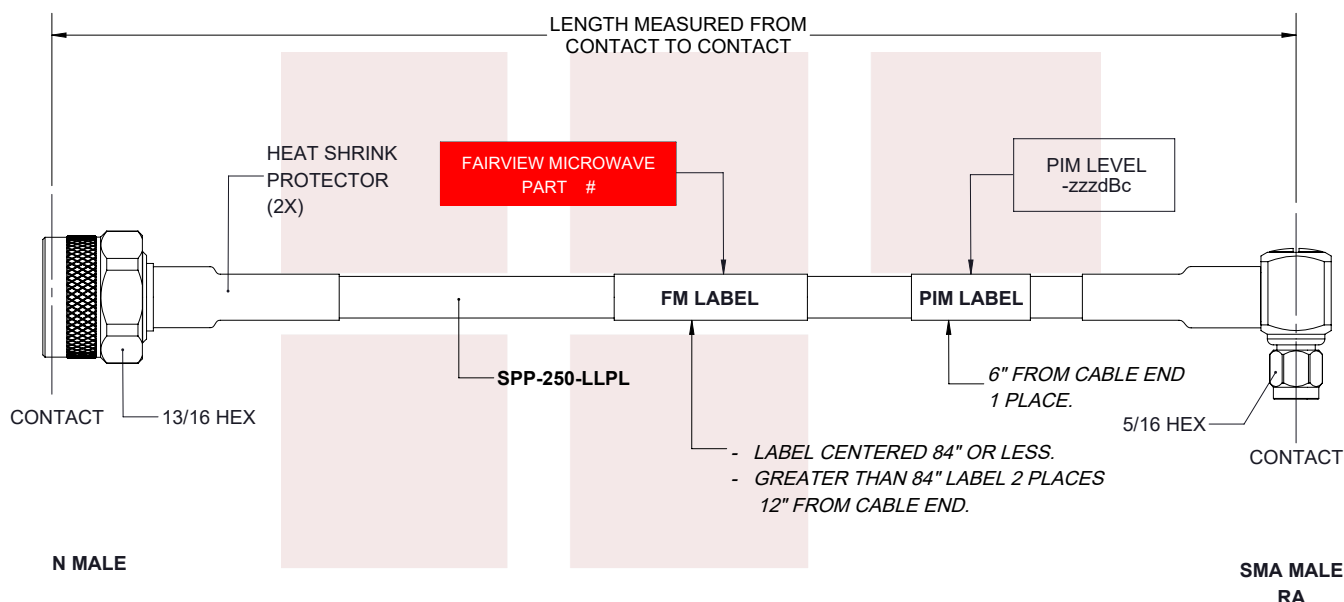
LENGTH MEASURED FROM CONTACT TO CONTACT

HEAT SHRINK PROTECTOR (2X)

FAIRVIEW MICROWAVE PART #

PIM LEVEL -zzzdBc

FM LABEL

PIM LABEL

SPP-250-LLPL

6" FROM CABLE END 1 PLACE.

CONTACT

13/16 HEX

5/16 HEX

CONTACT

- LABEL CENTERED 84" OR LESS.
- GREATER THAN 84" LABEL 2 PLACES 12" FROM CABLE END.

N MALE

SMA MALE RA